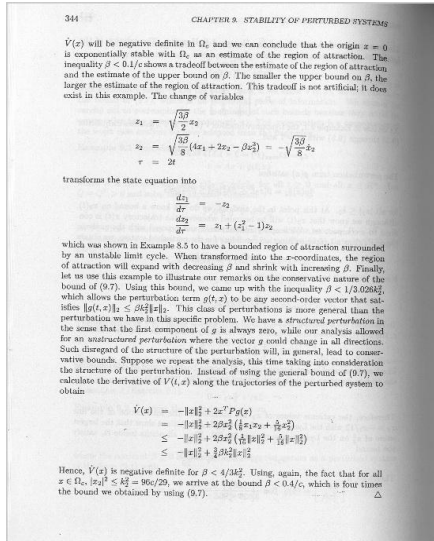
344 CHAPTER 9. STABILITY OF PERTURBED SYSTEMS

$\dot{V}(x)$ will be negative definite in $\Omega_c$ and we can conclude that the origin $x = 0$ is exponentially stable with $\Omega_c$ as an estimate of the region of attraction. The inequality $\beta < 0.1/c$ shows a tradeoff between the estimate of the region of attraction and the estimate of the upper bound on $\beta$. The smaller the upper bound on $\beta$, the larger the estimate of the region of attraction. This tradeoff is not artificial; it does exist in this example. The change of variables

$z_1 = \sqrt{\frac{3\beta}{2}} x_2$

$z_2 = \sqrt{\frac{3\beta}{8}} (4x_1 + 2x_2 - \beta x_2^3) = -\sqrt{\frac{3\beta}{8}} \dot{x}_2$

$\tau = 2t$

transforms the state equation into

$\frac{dz_1}{d\tau} = -z_2$

$\frac{dz_2}{d\tau} = z_1 + (z_1^2 - 1)z_2$

which was shown in Example 8.5 to have a bounded region of attraction surrounded by an unstable limit cycle. When transformed into the $x$-coordinates, the region of attraction will expand with decreasing $\beta$ and shrink with increasing $\beta$. Finally, let us use this example to illustrate our remarks on the conservative nature of the bound of (9.7). Using this bound, we came up with the inequality $\beta < 1/3.026k_2^2$, which allows the perturbation term $g(t, x)$ to be any second-order vector that satisfies $\|g(t, x)\|_2 \le \beta k_2^2 \|x\|_2$. This class of perturbations is more general than the perturbation we have in this specific problem. We have a structured perturbation in the sense that the first component of $g$ is always zero, while our analysis allowed for an unstructured perturbation where the vector $g$ could change in all directions. Such disregard of the structure of the perturbation will, in general, lead to conservative bounds. Suppose we repeat the analysis, this time taking into consideration the structure of the perturbation. Instead of using the general bound of (9.7), we calculate the derivative of $V(t, x)$ along the trajectories of the perturbed system to obtain

$\dot{V}(x) = -\|x\|_2^2 + 2x^T Pg(x)$

$= -\|x\|_2^2 + 2\beta x_2^2 \left(\frac{1}{8}x_1x_2 + \frac{5}{16}x_2^2\right)$

$\le -\|x\|_2^2 + 2\beta x_2^2 \left(\frac{1}{16}\|x\|_2^2 + \frac{5}{16}\|x\|_2^2\right)$

$\le -\|x\|_2^2 + \frac{3}{4}\beta k_2^2 \|x\|_2^2$

Hence, $\dot{V}(x)$ is negative definite for $\beta < 4/3k_2^2$. Using, again, the fact that for all $x \in \Omega_c$, $|x_2|^2 \le k_2^2 = 96c/29$, we arrive at the bound $\beta < 0.4/c$, which is four times the bound we obtained by using (9.7). $\triangle$